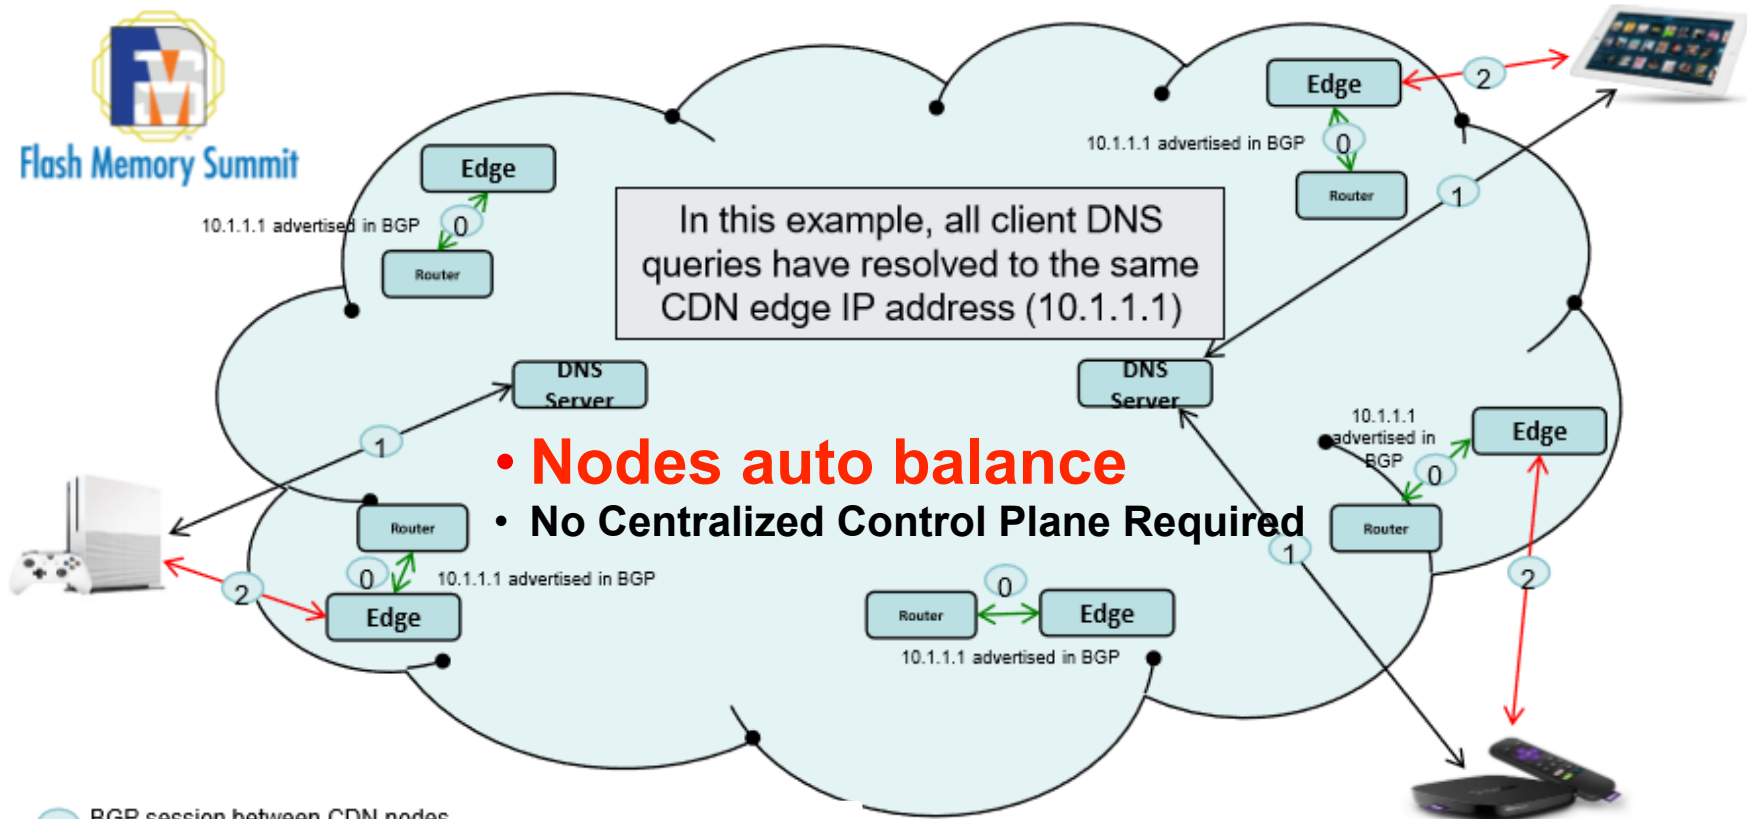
Flash Memory Summit

Edge

10.1.1.1 advertised in BGP

0

Router

Edge

10.1.1.1 advertised in BGP

0

Router

2

1

In this example, all client DNS queries have resolved to the same CDN edge IP address (10.1.1.1)

DNS Server

DNS Server

1

• Nodes auto balance

• No Centralized Control Plane Required

10.1.1.1 advertised in BGP

0

Edge

Router

1

2

Router

0

10.1.1.1 advertised in BGP

2

Edge

0

Router

Edge

10.1.1.1 advertised in BGP

BGP session between CDN nodes